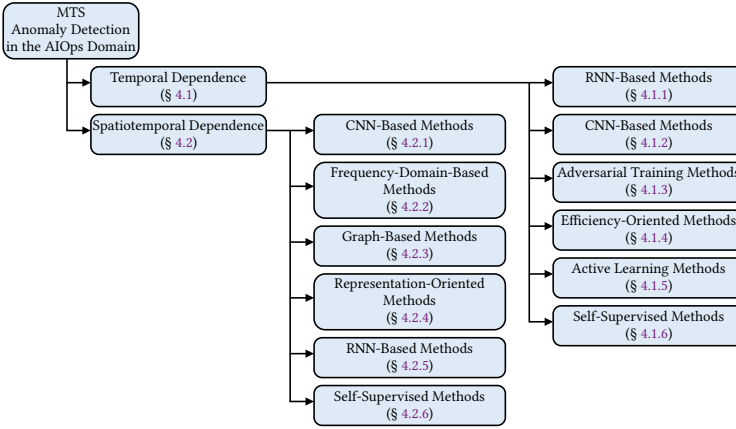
MTS Anomaly Detection in the AIOps Domain

Temporal Dependence (§ 4.1)

Spatiotemporal Dependence (§ 4.2)

CNN-Based Methods (§ 4.2.1)

Frequency-Domain-Based Methods (§ 4.2.2)

Graph-Based Methods (§ 4.2.3)

Representation-Oriented Methods (§ 4.2.4)

RNN-Based Methods (§ 4.2.5)

Self-Supervised Methods (§ 4.2.6)

RNN-Based Methods (§ 4.1.1)

CNN-Based Methods (§ 4.1.2)

Adversarial Training Methods (§ 4.1.3)

Efficiency-Oriented Methods (§ 4.1.4)

Active Learning Methods (§ 4.1.5)

Self-Supervised Methods (§ 4.1.6)